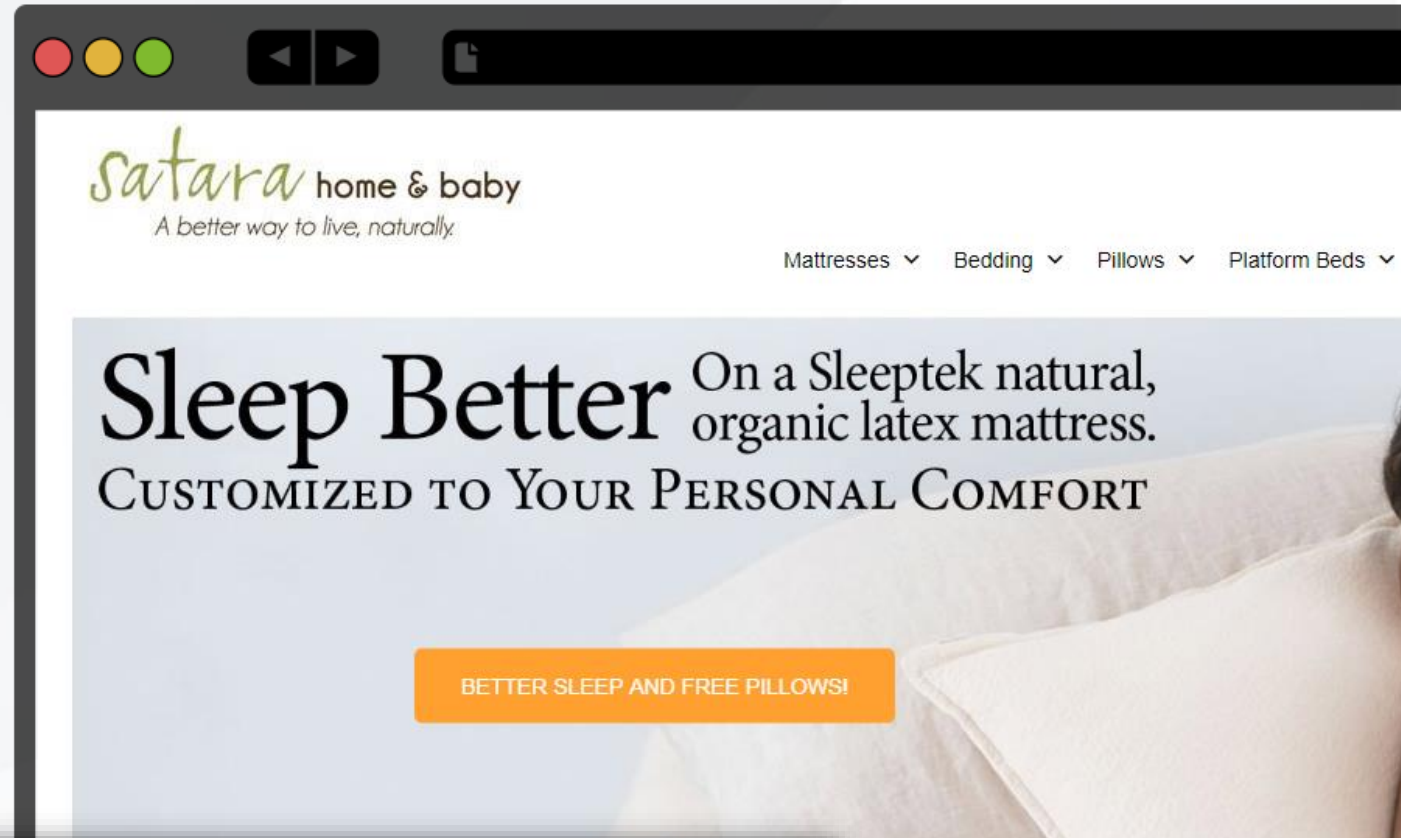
satara home & baby
A better way to live, naturally.

Mattresses ⌄ Bedding ⌄ Pillows ⌄ Platform Beds ⌄

Sleep Better On a Sleeptek natural, organic latex mattress.
CUSTOMIZED TO YOUR PERSONAL COMFORT

BETTER SLEEP AND FREE PILLOWS!